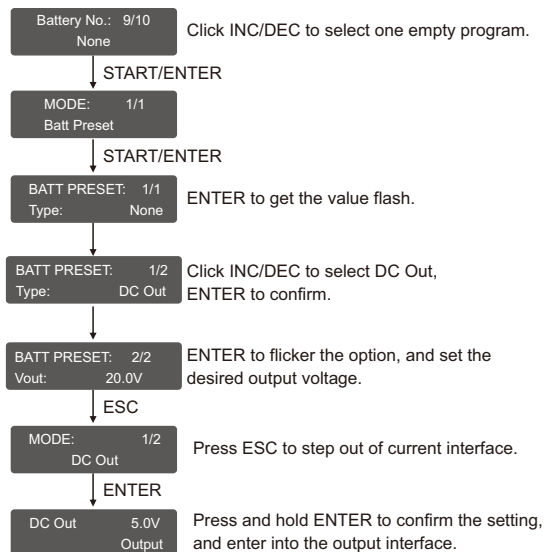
Battery No.: 9/10
None

Click INC/DEC to select one empty program.

START/ENTER

MODE: 1/1
Batt Preset

START/ENTER

BATT PRESET: 1/1
Type: None

ENTER to get the value flash.

BATT PRESET: 1/2
Type: DC Out

Click INC/DEC to select DC Out, ENTER to confirm.

BATT PRESET: 2/2
Vout: 20.0V

ENTER to flicker the option, and set the desired output voltage.

ESC

MODE: 1/2
DC Out

Press ESC to step out of current interface.

ENTER

DC Out 5.0V
Output

Press and hold ENTER to confirm the setting, and enter into the output interface.